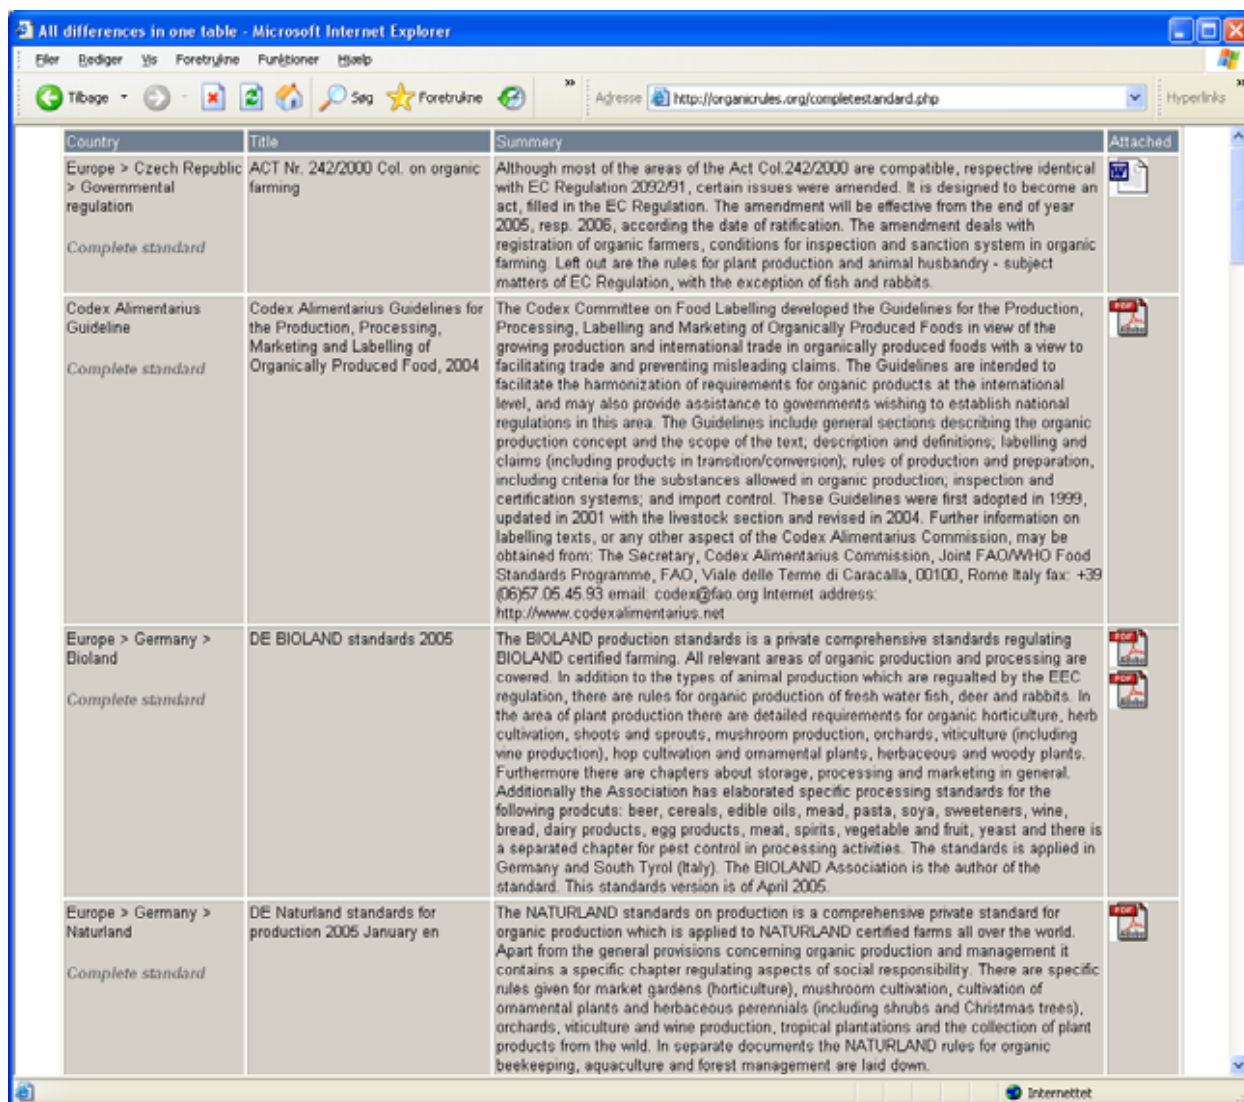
All differences in one table - Microsoft Internet Explorer

Filer Rediger Vis Foretrukne Funktioner Hjælp

Tilbage Søg Foretrukne » Adresse http://organicrules.org/completestandard.php Hyperlinks

| Country | Title | Summary | Attached |
|---|---|---|---|
| Europe > Czech Republic > Governmental regulation Complete standard | ACT Nr. 242/2000 Col. on organic farming | Although most of the areas of the Act Col.242/2000 are compatible, respective identical with EC Regulation 2092/91, certain issues were amended. It is designed to become an act, filled in the EC Regulation. The amendment will be effective from the end of year 2005, resp. 2006, according the date of ratification. The amendment deals with registration of organic farmers, conditions for inspection and sanction system in organic farming. Left out are the rules for plant production and animal husbandry - subject matters of EC Regulation, with the exception of fish and rabbits. | W |
| Codex Alimentarius Guideline Complete standard | Codex Alimentarius Guidelines for the Production, Processing, Marketing and Labelling of Organically Produced Food, 2004 | The Codex Committee on Food Labelling developed the Guidelines for the Production, Processing, Labelling and Marketing of Organically Produced Foods in view of the growing production and international trade in organically produced foods with a view to facilitating trade and preventing misleading claims. The Guidelines are intended to facilitate the harmonization of requirements for organic products at the international level, and may also provide assistance to governments wishing to establish national regulations in this area. The Guidelines include general sections describing the organic production concept and the scope of the text; description and definitions; labelling and claims (including products in transition/conversion); rules of production and preparation, including criteria for the substances allowed in organic production; inspection and certification systems; and import control. These Guidelines were first adopted in 1999, updated in 2001 with the livestock section and revised in 2004. Further information on labelling texts, or any other aspect of the Codex Alimentarius Commission, may be obtained from: The Secretary, Codex Alimentarius Commission, Joint FAO/WHO Food Standards Programme, FAO, Viale delle Terme di Caracalla, 00100, Rome Italy fax: +39 (06)57 05 45 93 email: codex@fao.org Internet address: http://www.codexalimentarius.net | PDF |
| Europe > Germany > Bioland Complete standard | DE BIOLAND standards 2005 | The BIOLAND production standards is a private comprehensive standards regulating BIOLAND certified farming. All relevant areas of organic production and processing are covered. In addition to the types of animal production which are regualted by the EEC regulation, there are rules for organic production of fresh water fish, deer and rabbits. In the area of plant production there are detailed requirements for organic horticulture, herb cultivation, shoots and sprouts, mushroom production, orchards, viticulture (including wine production), hop cultivation and ornamental plants, herbaceous and woody plants. Furthermore there are chapters about storage, processing and marketing in general. Additionally the Association has elaborated specific processing standards for the following prodcuts: beer, cereals, edible oils, mead, pasta, soya, sweeteners, wine, bread, dairy products, egg products, meat, spirits, vegetable and fruit, yeast and there is a separated chapter for pest control in processing activities. The standards is applied in Germany and South Tyrol (Italy). The BIOLAND Association is the author of the standard. This standards version is of April 2005. | PDF PDF |
| Europe > Germany > Naturland Complete standard | DE Naturland standards for production 2005 January en | The NATURLAND standards on production is a comprehensive private standard for organic production which is applied to NATURLAND certified farms all over the world. Apart from the general provisions concerning organic production and management it contains a specific chapter regulating aspects of social responsibility. There are specific rules given for market gardens (horticulture), mushroom cultivation, cultivation of ornamental plants and herbaceous perennials (including shrubs and Christmas trees), orchards, viticulture and wine production, tropical plantations and the collection of plant products from the wild. In separate documents the NATURLAND rules for organic beekeeping, aquaculture and forest management are laid down. | PDF |

Internettet